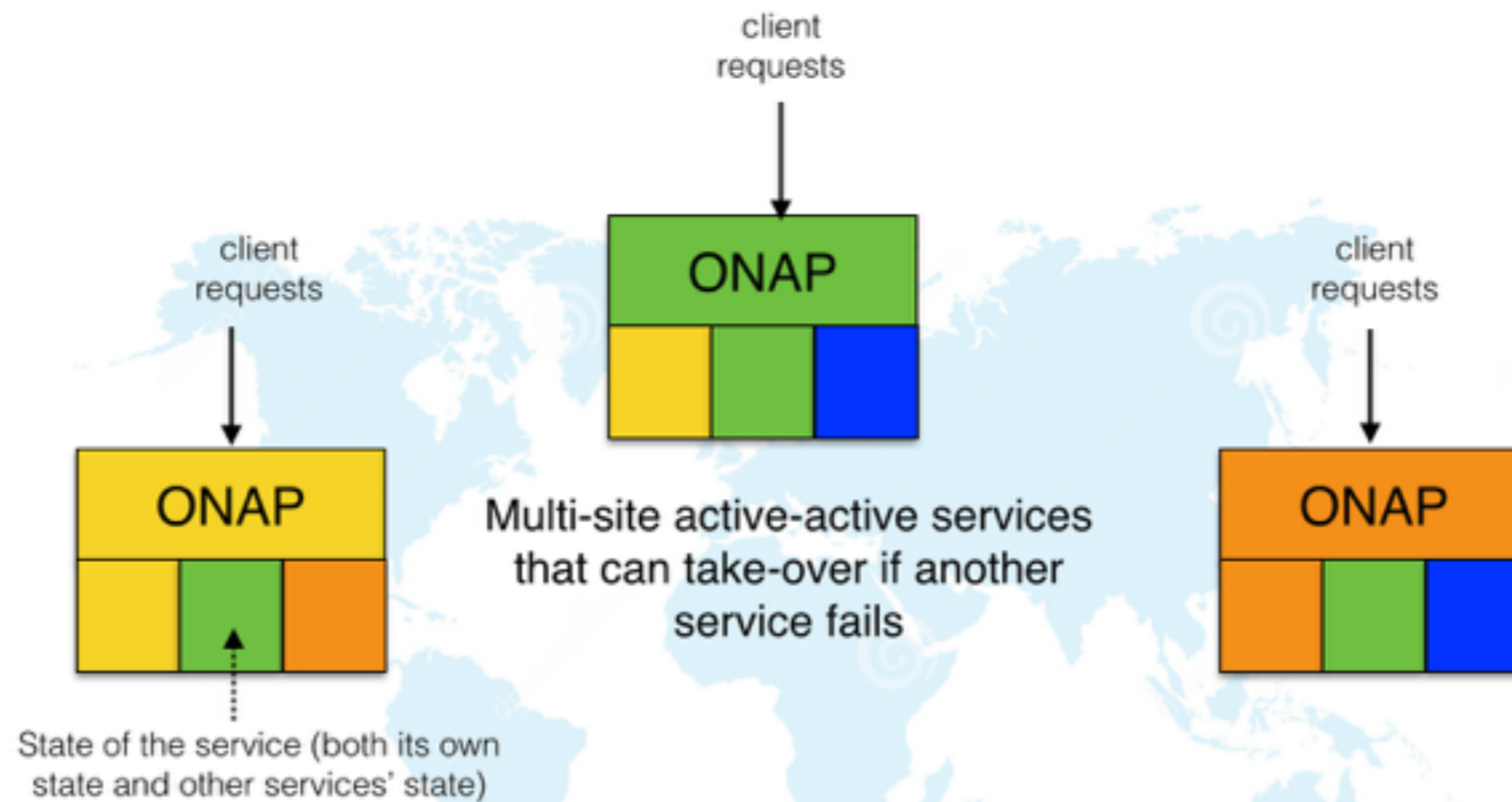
client requests

ONAP

client requests

client requests

ONAP

Multi-site active-active services that can take-over if another service fails

ONAP

State of the service (both its own state and other services' state)